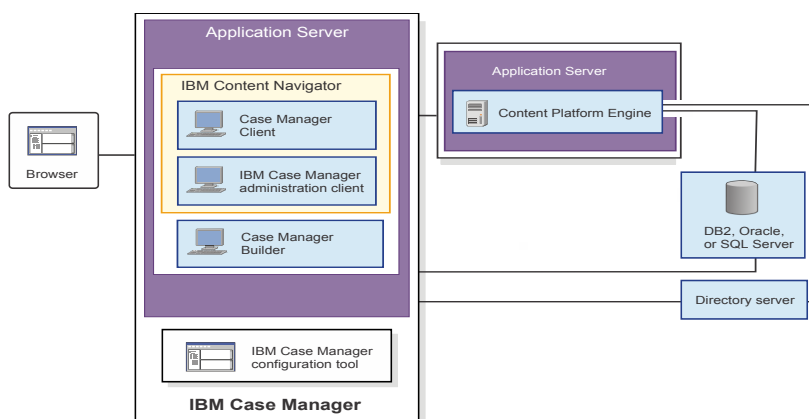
Browser

Application Server

IBM Content Navigator

Case Manager Client

IBM Case Manager administration client

Case Manager Builder

IBM Case Manager configuration tool

IBM Case Manager

Application Server

Content Platform Engine

DB2, Oracle, or SQL Server

Directory server